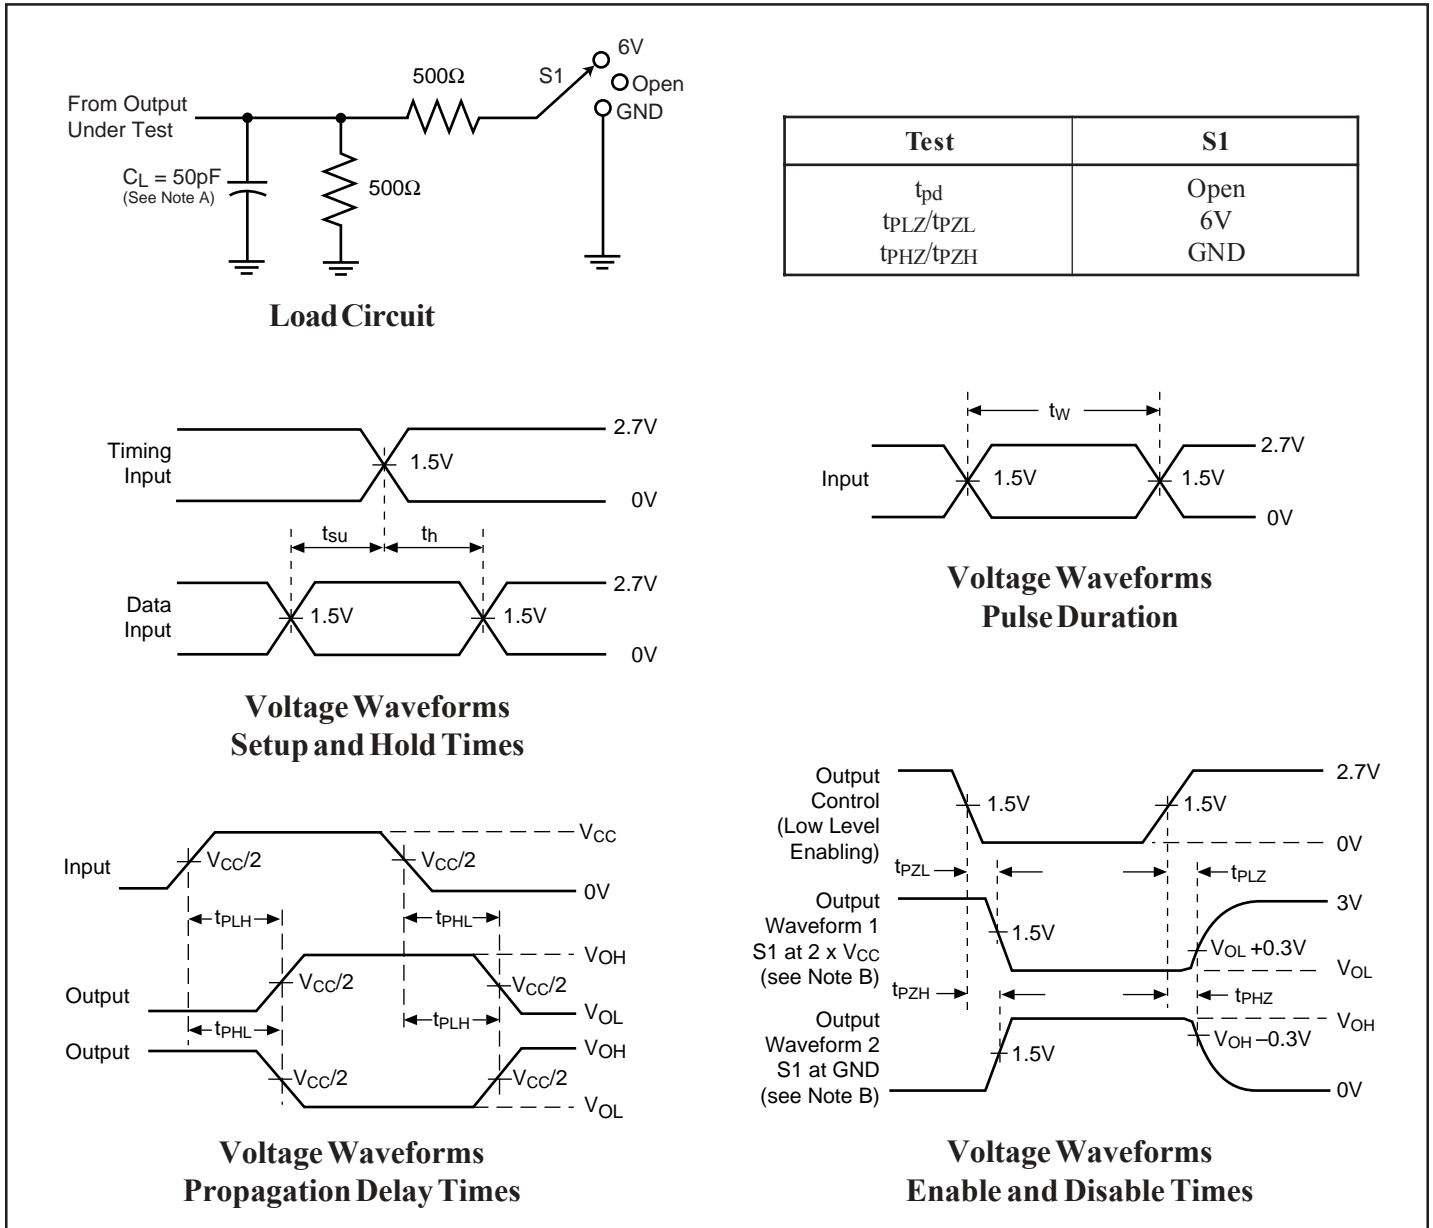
From Output Under Test

$C_L$ = 50pF
(See Note A)

500Ω

500Ω

S1

6V
Open
GND

Load Circuit

| Test | S1 |
|---|---|
| $t_{pd}$ | Open |
| $t_{PLZ}/t_{PZL}$ | 6V |
| $t_{PHZ}/t_{PZH}$ | GND |

Timing Input

1.5V

2.7V

0V

$t_{su}$

$t_h$

Data Input

1.5V

1.5V

2.7V

0V

Voltage Waveforms
Setup and Hold Times

$t_W$

Input

1.5V

1.5V

2.7V

0V

Voltage Waveforms
Pulse Duration

Input

$V_{CC}/2$

$V_{CC}/2$

$V_{CC}$

0V

$t_{PLH}$

$t_{PHL}$

Output

$V_{CC}/2$

$V_{CC}/2$

$V_{OH}$

$V_{OL}$

$t_{PHL}$

$t_{PLH}$

Output

$V_{CC}/2$

$V_{CC}/2$

$V_{OH}$

$V_{OL}$

Voltage Waveforms
Propagation Delay Times

Output Control (Low Level Enabling)

1.5V

1.5V

2.7V

0V

$t_{PZL}$

$t_{PLZ}$

Output Waveform 1 S1 at 2 x $V_{CC}$ (see Note B)

1.5V

3V

$V_{OL}$ +0.3V

$V_{OL}$

$t_{PZH}$

$t_{PHZ}$

Output Waveform 2 S1 at GND (see Note B)

1.5V

$V_{OH}$

$V_{OH}$ –0.3V

0V

Voltage Waveforms
Enable and Disable Times